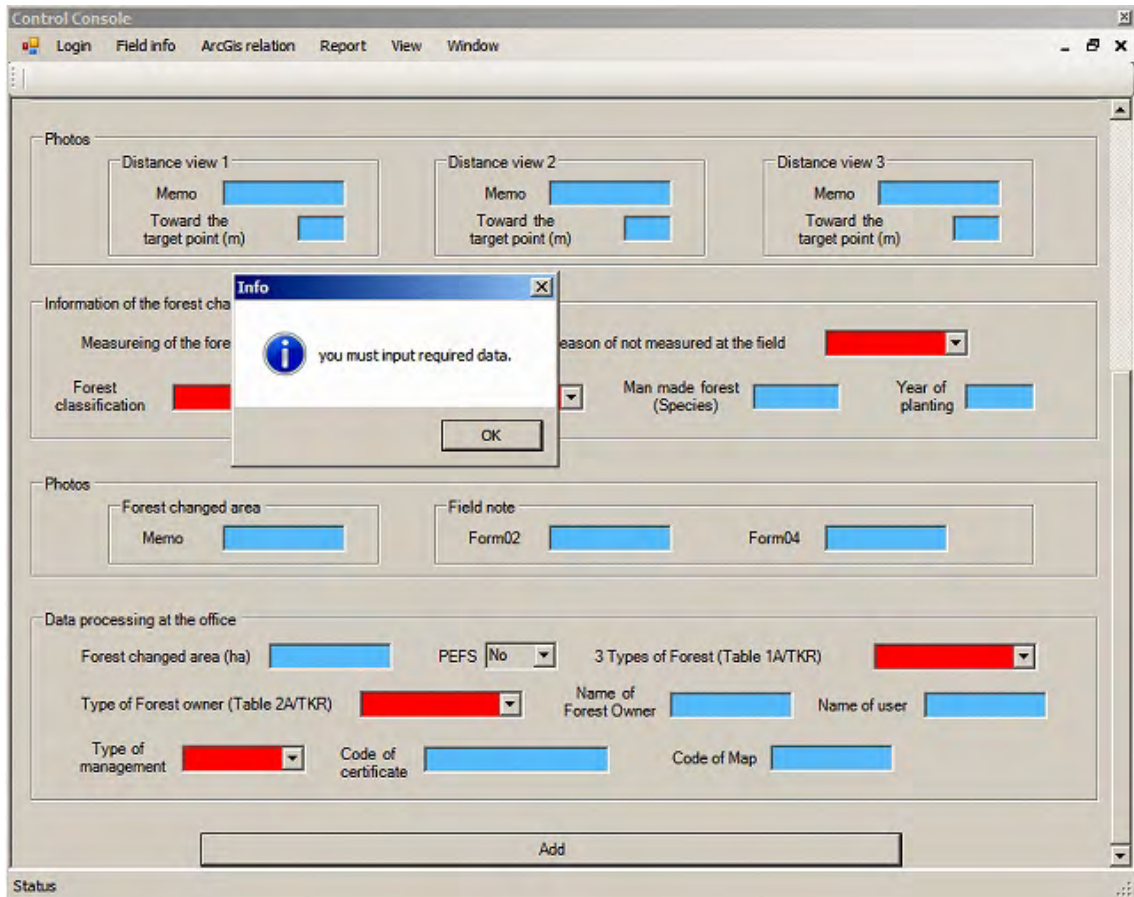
Control Console

Login Field info ArcGis relation Report View Window

Photos

Distance view 1
Memo
Toward the target point (m)

Distance view 2
Memo
Toward the target point (m)

Distance view 3
Memo
Toward the target point (m)

Information of the forest cha

Measureing of the fore

eason of not measured at the field

Forest classification

Man made forest (Species)

Year of planting

Info

you must input required data.

OK

Photos

Forest changed area
Memo

Field note
Form02
Form04

Data processing at the office

Forest changed area (ha)
PEFS No
3 Types of Forest (Table 1A/TKR)

Type of Forest owner (Table 2A/TKR)
Name of Forest Owner
Name of user

Type of management
Code of certificate
Code of Map

Add

Status